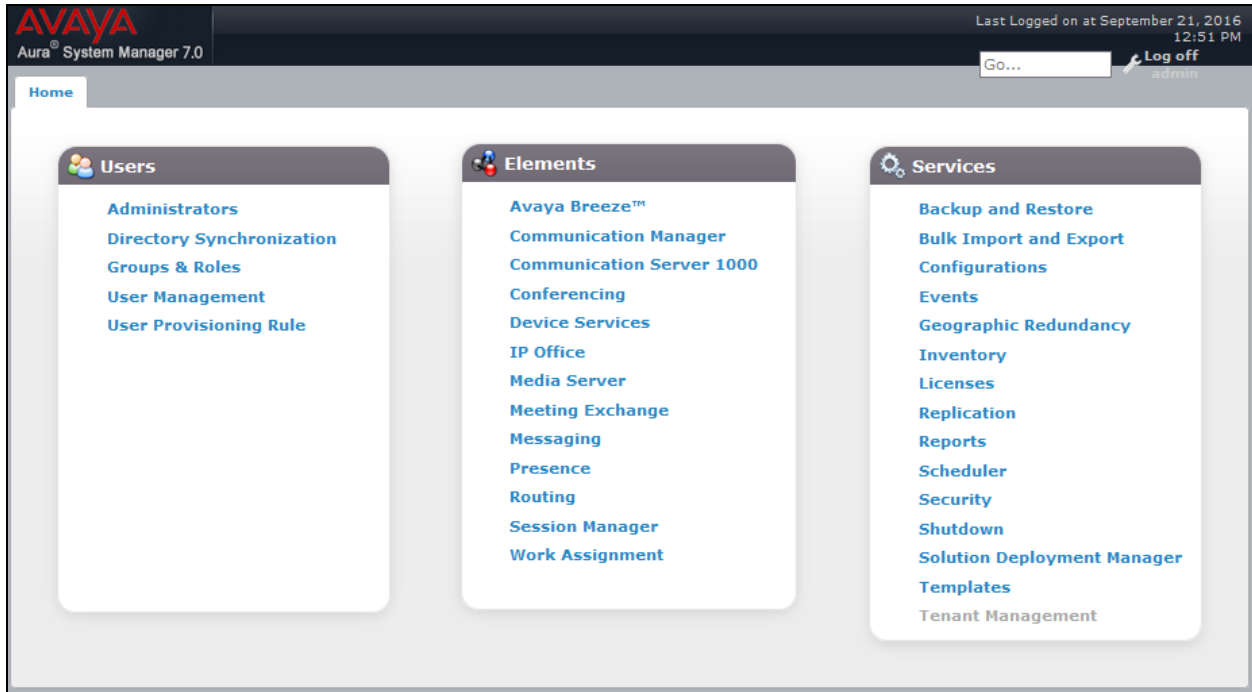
AVAYA
Aura® System Manager 7.0

Last Logged on at September 21, 2016 12:51 PM

Go...

Log off admin

Home

Users

Administrators
Directory Synchronization
Groups & Roles
User Management
User Provisioning Rule

Elements

Avaya Breeze™
Communication Manager
Communication Server 1000
Conferencing
Device Services
IP Office
Media Server
Meeting Exchange
Messaging
Presence
Routing
Session Manager
Work Assignment

Services

Backup and Restore
Bulk Import and Export
Configurations
Events
Geographic Redundancy
Inventory
Licenses
Replication
Reports
Scheduler
Security
Shutdown
Solution Deployment Manager
Templates
Tenant Management